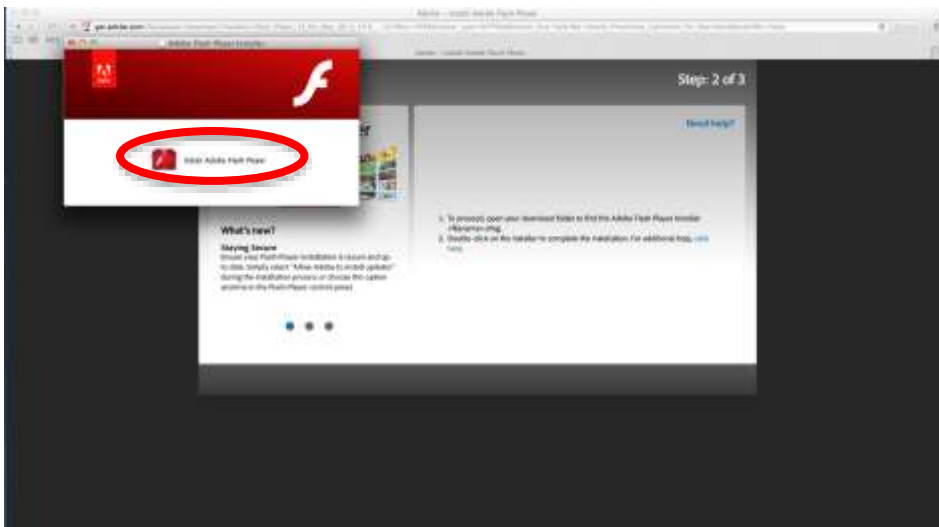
Adobe - Install Adobe Flash Player

get.adobe.com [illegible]

Adobe - Install Adobe Flash Player

Adobe Flash Player Installer

Adobe

Install Adobe Flash Player

Step: 2 of 3

Need help?

What's new?

Staying Secure
Ensure your Flash Player installation is secure and up to date. Simply select "Allow Adobe to install updates" during the installation process or choose this option anytime in the Flash Player control panel.

1. To proceed, open your download folder to find the Adobe Flash Player Installer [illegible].dmg.
2. Double-click on the installer to complete the installation. For additional help, click here.